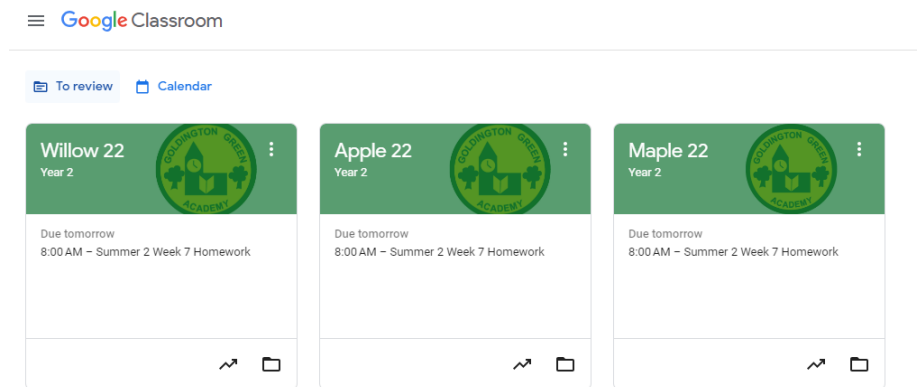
Google Classroom

To review Calendar

Willow 22
Year 2
GOLDINGTON GREEN ACADEMY

Due tomorrow
8:00 AM – Summer 2 Week 7 Homework

Apple 22
Year 2
GOLDINGTON GREEN ACADEMY

Due tomorrow
8:00 AM – Summer 2 Week 7 Homework

Maple 22
Year 2
GOLDINGTON GREEN ACADEMY

Due tomorrow
8:00 AM – Summer 2 Week 7 Homework